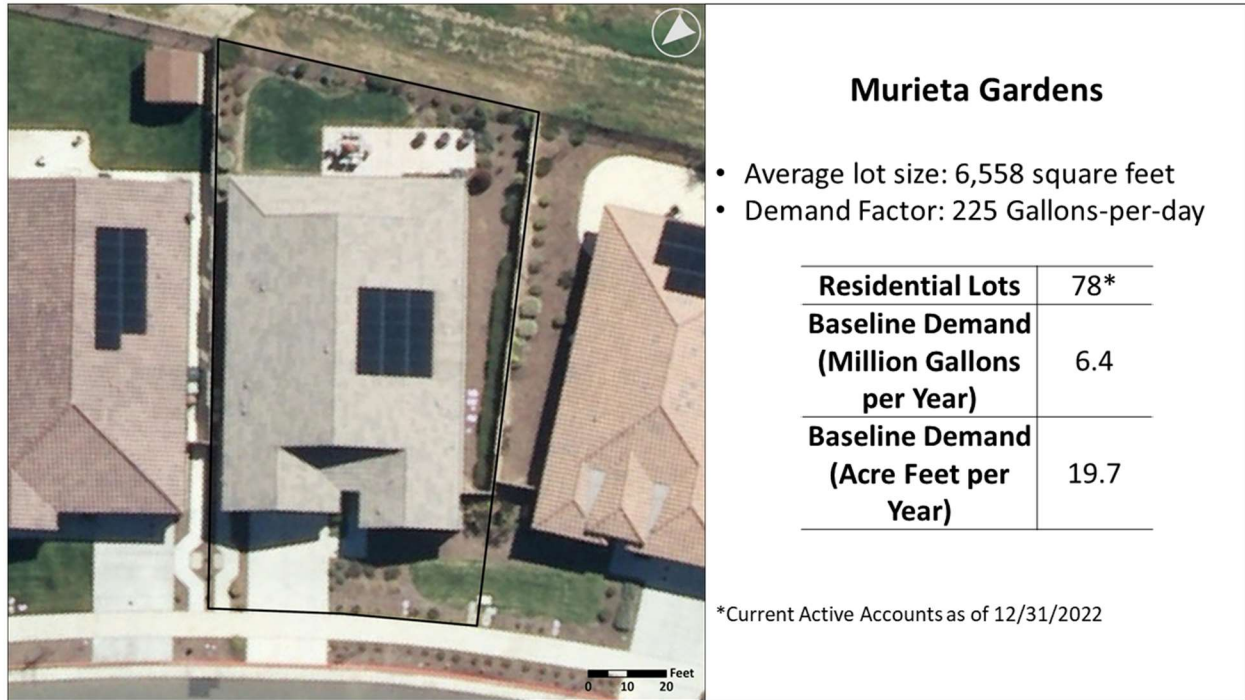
Feet
0 10 20

**Murieta Gardens**

- Average lot size: 6,558 square feet
- Demand Factor: 225 Gallons-per-day

| Residential Lots | 78* |
|---|---|
| Baseline Demand (Million Gallons per Year) | 6.4 |
| Baseline Demand (Acre Feet per Year) | 19.7 |

*Current Active Accounts as of 12/31/2022